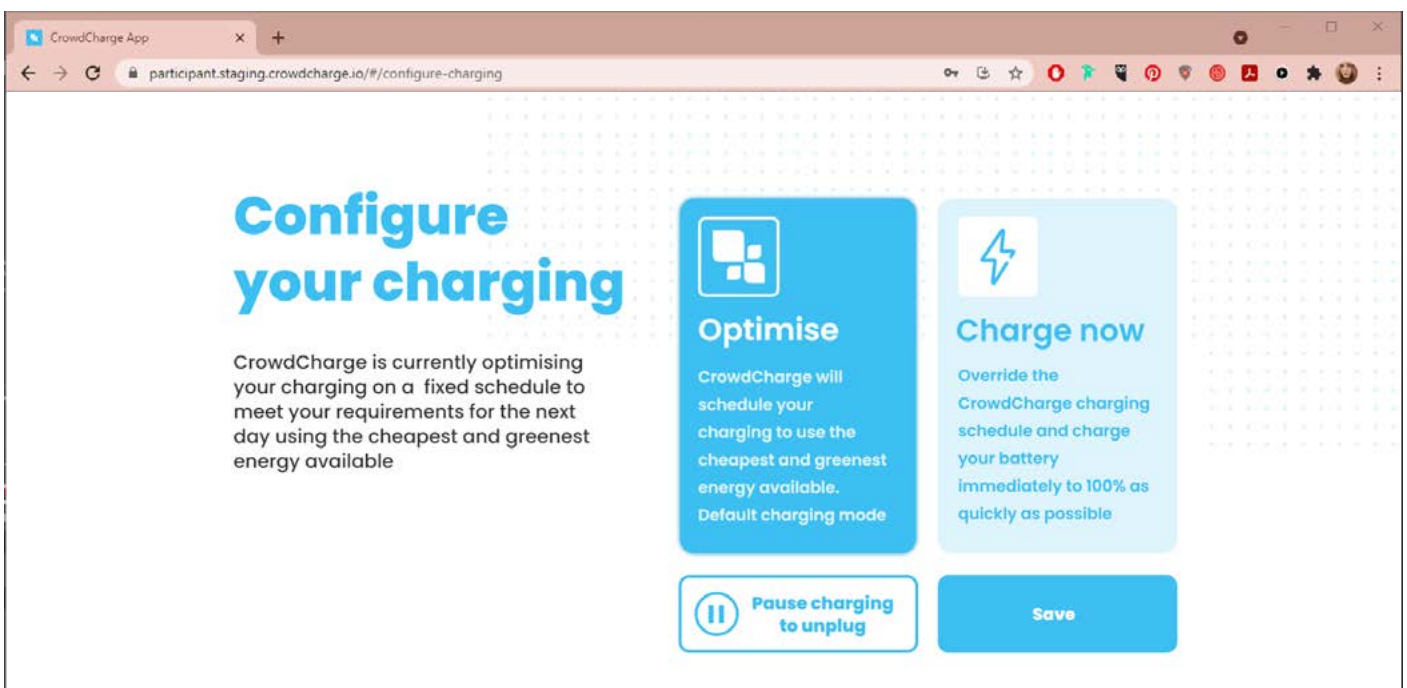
CrowdCharge App

participant.staging.crowdcharge.io/#/configure-charging

Configure your charging

CrowdCharge is currently optimising your charging on a  fixed schedule to meet your requirements for the next day using the cheapest and greenest energy available

Optimise

CrowdCharge will schedule your charging to use the cheapest and greenest energy available. Default charging mode

Charge now

Override the CrowdCharge charging schedule and charge your battery immediately to 100% as quickly as possible

Pause charging to unplug

Save